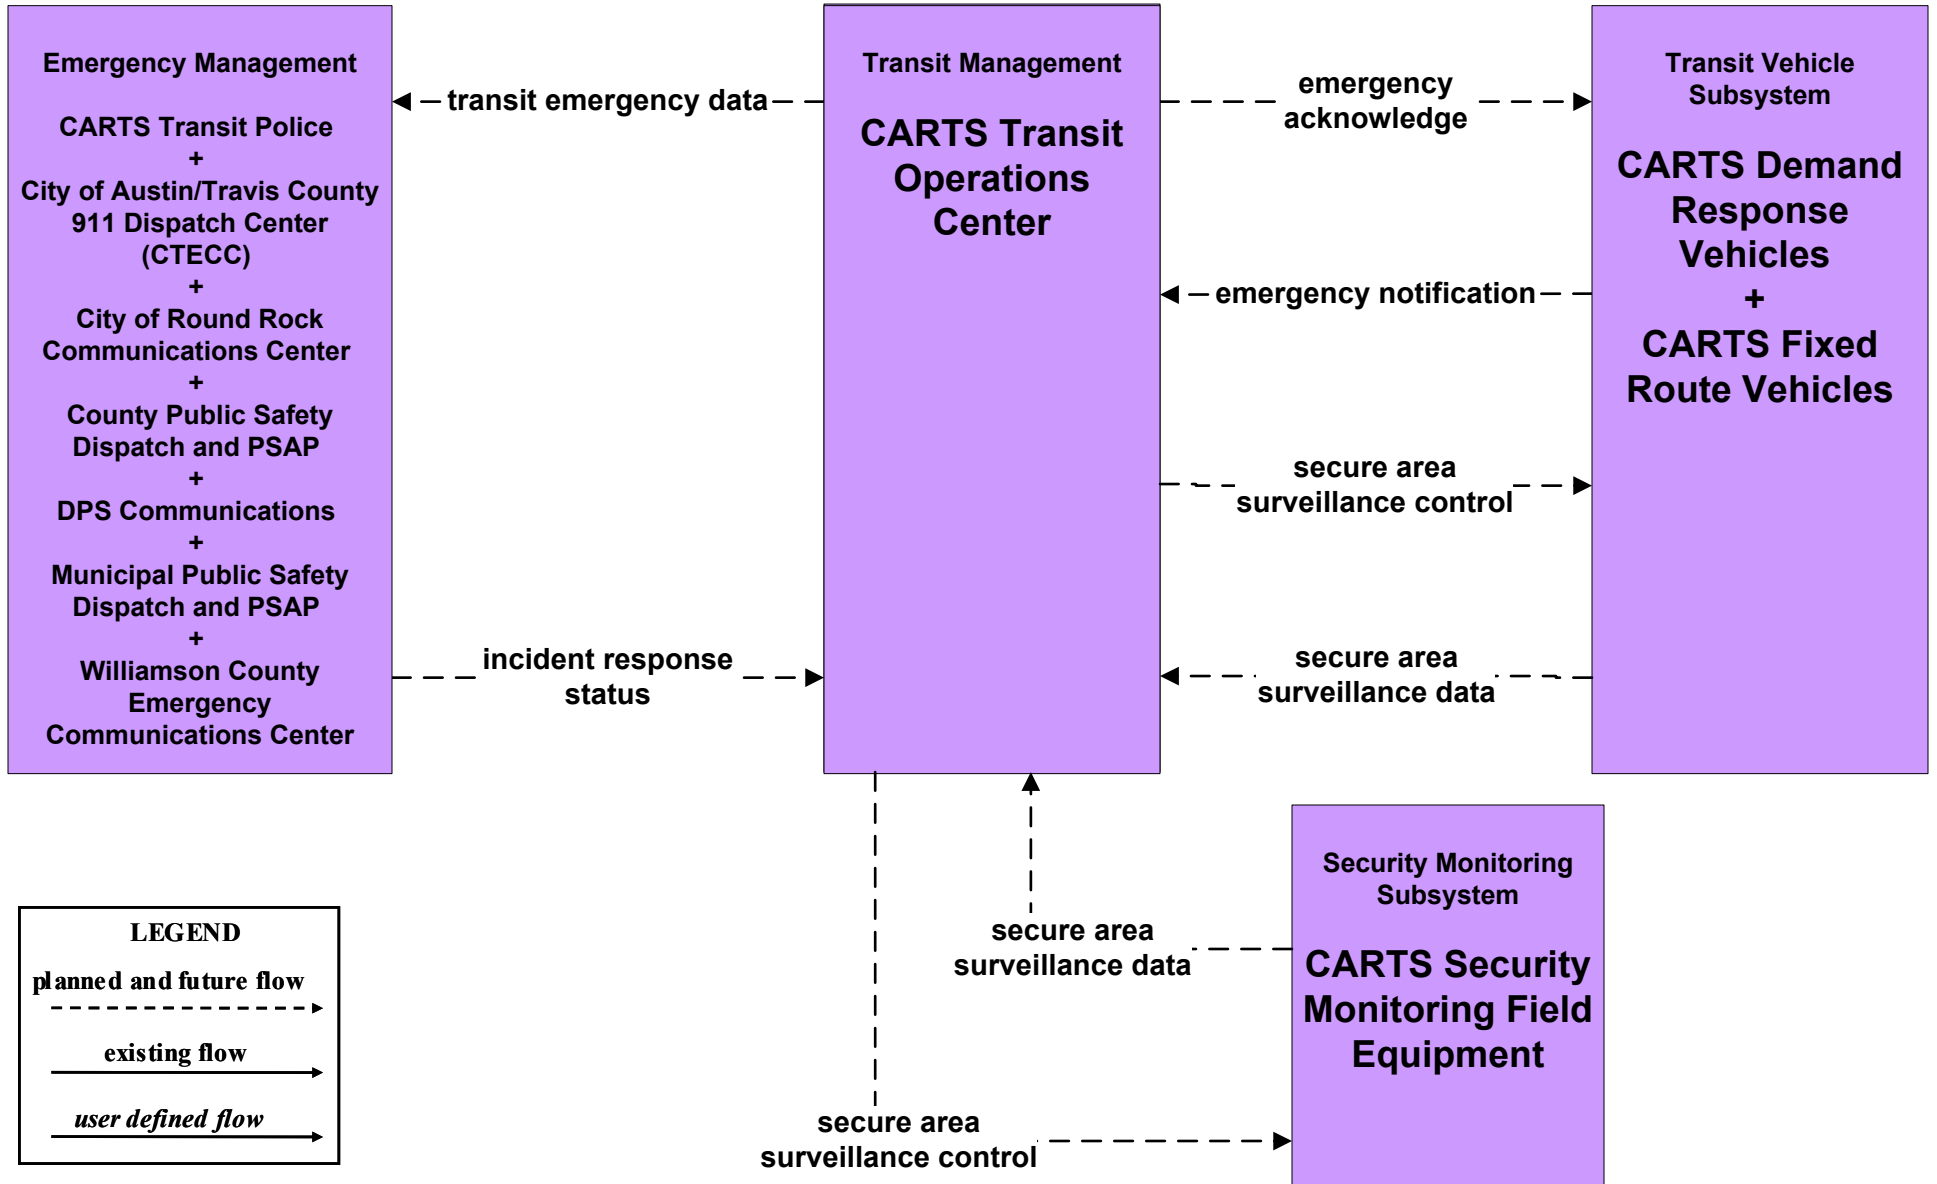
Emergency Management

CARTS Transit Police
+
City of Austin/Travis County 911 Dispatch Center (CTECC)
+
City of Round Rock Communications Center
+
County Public Safety Dispatch and PSAP
+
DPS Communications
+
Municipal Public Safety Dispatch and PSAP
+
Williamson County Emergency Communications Center

transit emergency data

incident response status

Transit Management

CARTS Transit Operations Center

emergency acknowledge

emergency notification

secure area surveillance control

secure area surveillance data

Transit Vehicle Subsystem

CARTS Demand Response Vehicles
+
CARTS Fixed Route Vehicles

secure area surveillance data

secure area surveillance control

Security Monitoring Subsystem

CARTS Security Monitoring Field Equipment

LEGEND
planned and future flow
existing flow
user defined flow